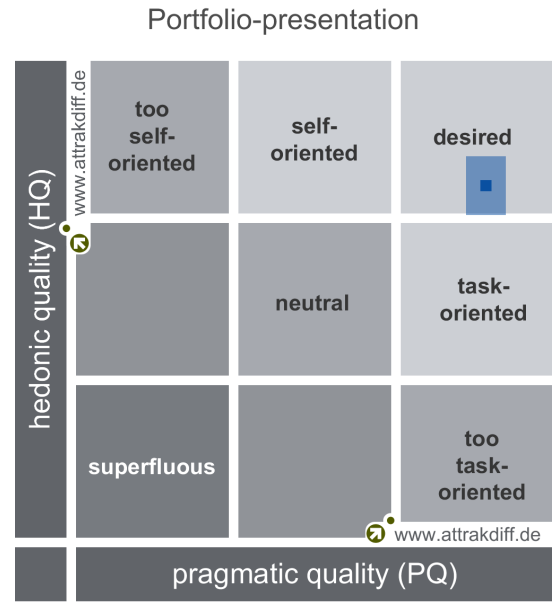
Portfolio-presentation

hedonic quality (HQ)

www.attrakdiff.de

too self-oriented

self-oriented

desired

neutral

task-oriented

superfluous

too task-oriented

www.attrakdiff.de

pragmatic quality (PQ)